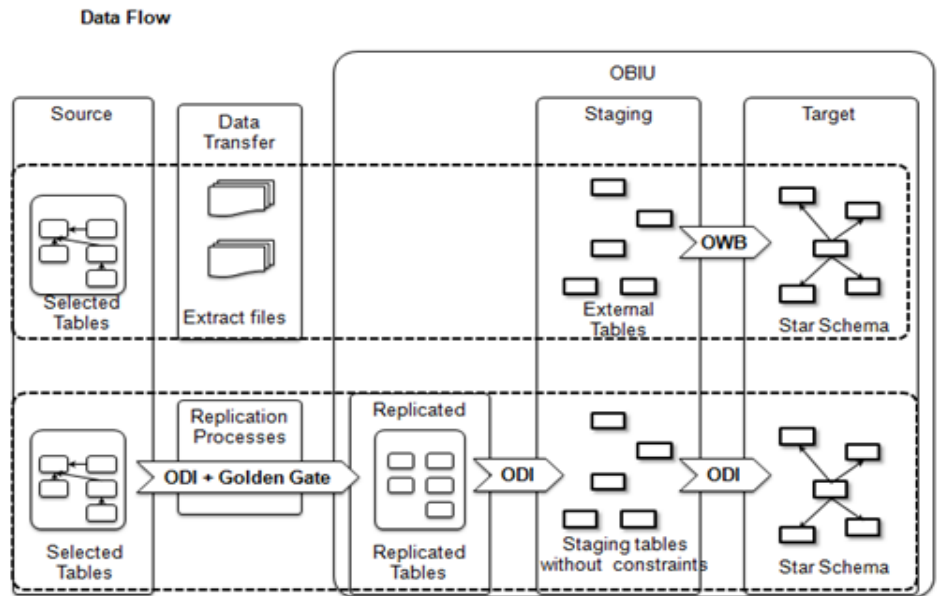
Data Flow

OBIU

Source

Data Transfer

Staging

Target

Selected Tables

Extract files

OWB

External Tables

Star Schema

Replication Processes

Replicated

ODI + Golden Gate

ODI

ODI

Selected Tables

Replicated Tables

Staging tables without constraints

Star Schema